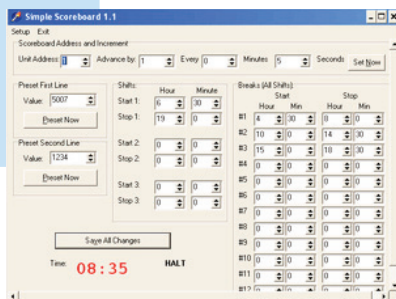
Simple Scoreboard 1.1

Setup Exit

Scoreboard Address and Increment

Unit Address 1 Advance by: 1 Every 0 Minutes 5 Seconds Set Now

Preset First Line

Value: 5007

Preset Now

Preset Second Line

Value: 1234

Preset Now

Shifts:

| | Hour | Minute |
|---|---|---|
| Start 1: | 6 | 30 |
| Stop 1: | 19 | 0 |
| Start 2: | 0 | 0 |
| Stop 2: | 0 | 0 |
| Start 3: | 0 | 0 |
| Stop 3: | 0 | 0 |

Breaks (All Shifts):

| | Start Hour | Start Min | Stop Hour | Stop Min |
|---|---|---|---|---|
| #1 | 4 | 30 | 0 | 0 |
| #2 | 10 | 0 | 14 | 30 |
| #3 | 15 | 0 | 10 | 30 |
| #4 | 0 | 0 | 0 | 0 |
| #5 | 0 | 0 | 0 | 0 |
| #6 | 0 | 0 | 0 | 0 |
| #7 | 0 | 0 | 0 | 0 |
| #8 | 0 | 0 | 0 | 0 |
| #9 | 0 | 0 | 0 | 0 |
| #10 | 0 | 0 | 0 | 0 |
| #11 | 0 | 0 | 0 | 0 |
| #12 | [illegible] | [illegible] | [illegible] | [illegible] |

Save All Changes

Time: 08:35 HALT